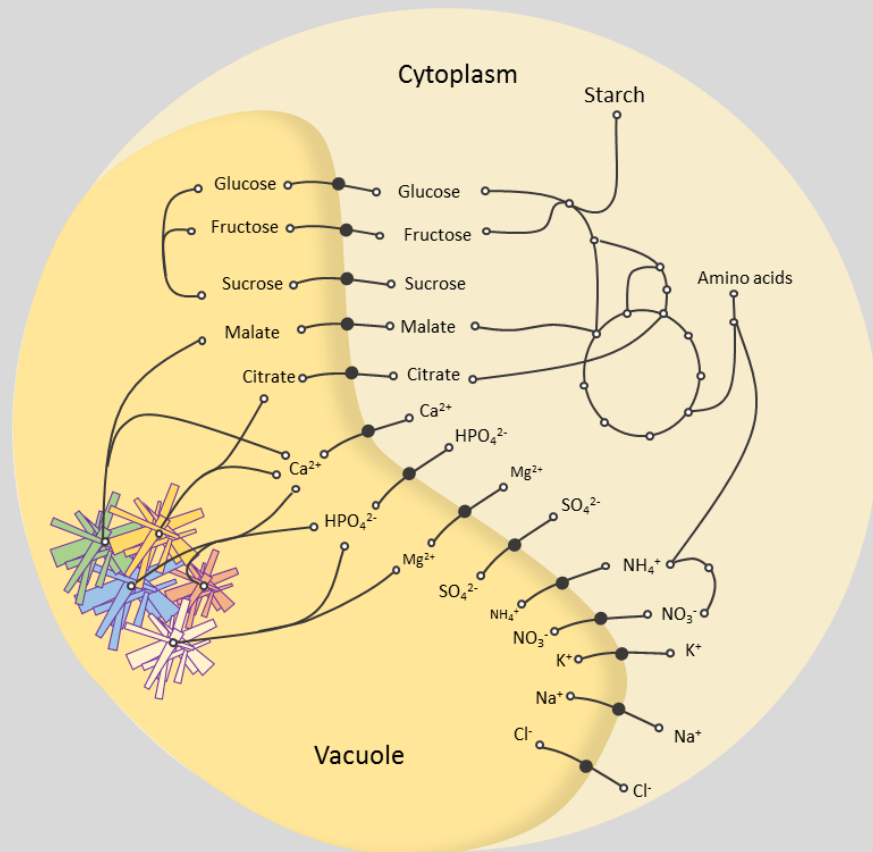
Cytoplasm

Starch

Glucose
Glucose
Fructose
Fructose
Sucrose
Sucrose
Amino acids
Malate
Malate
Citrate
Citrate
$Ca^{2+}$
$HPO_4^{2-}$
$Ca^{2+}$
$Mg^{2+}$
$SO_4^{2-}$
$HPO_4^{2-}$
$Mg^{2+}$
$NH_4^+$
$SO_4^{2-}$
$NH_4^+$
$NO_3^-$
$NO_3^-$
$K^+$
$K^+$
$Na^+$
$Na^+$
$Cl^-$
$Cl^-$

Vacuole